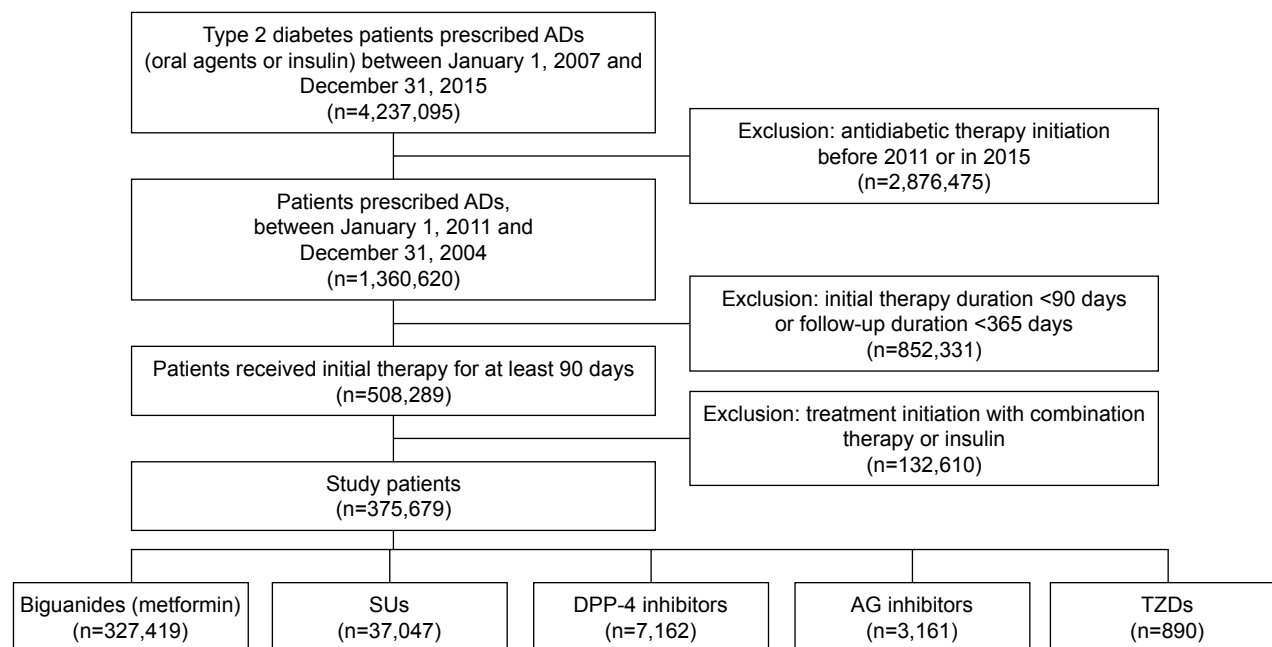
Type 2 diabetes patients prescribed ADs (oral agents or insulin) between January 1, 2007 and December 31, 2015 (n=4,237,095)

Exclusion: antidiabetic therapy initiation before 2011 or in 2015 (n=2,876,475)

Patients prescribed ADs, between January 1, 2011 and December 31, 2004 (n=1,360,620)

Exclusion: initial therapy duration <90 days or follow-up duration <365 days (n=852,331)

Patients received initial therapy for at least 90 days (n=508,289)

Exclusion: treatment initiation with combination therapy or insulin (n=132,610)

Study patients (n=375,679)

Biguanides (metformin) (n=327,419)

SUs (n=37,047)

DPP-4 inhibitors (n=7,162)

AG inhibitors (n=3,161)

TZDs (n=890)